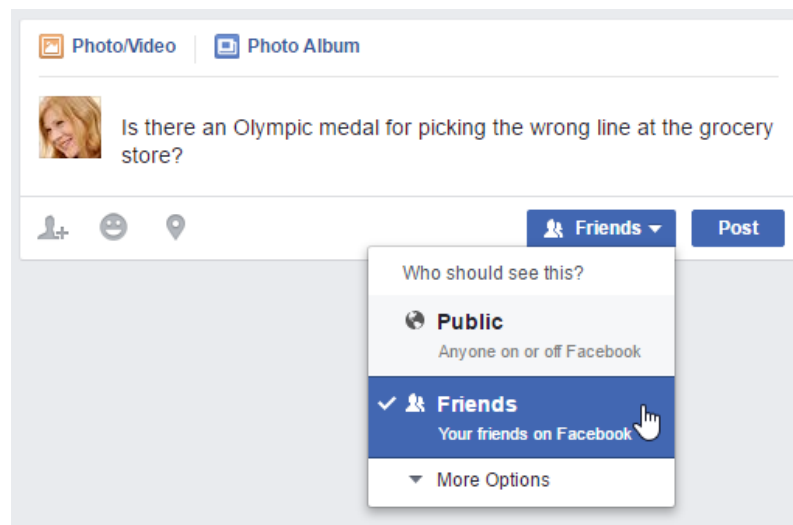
Photo/Video
Photo Album

Is there an Olympic medal for picking the wrong line at the grocery store?

Friends
Post

Who should see this?

Public
Anyone on or off Facebook

✓ Friends
Your friends on Facebook

More Options